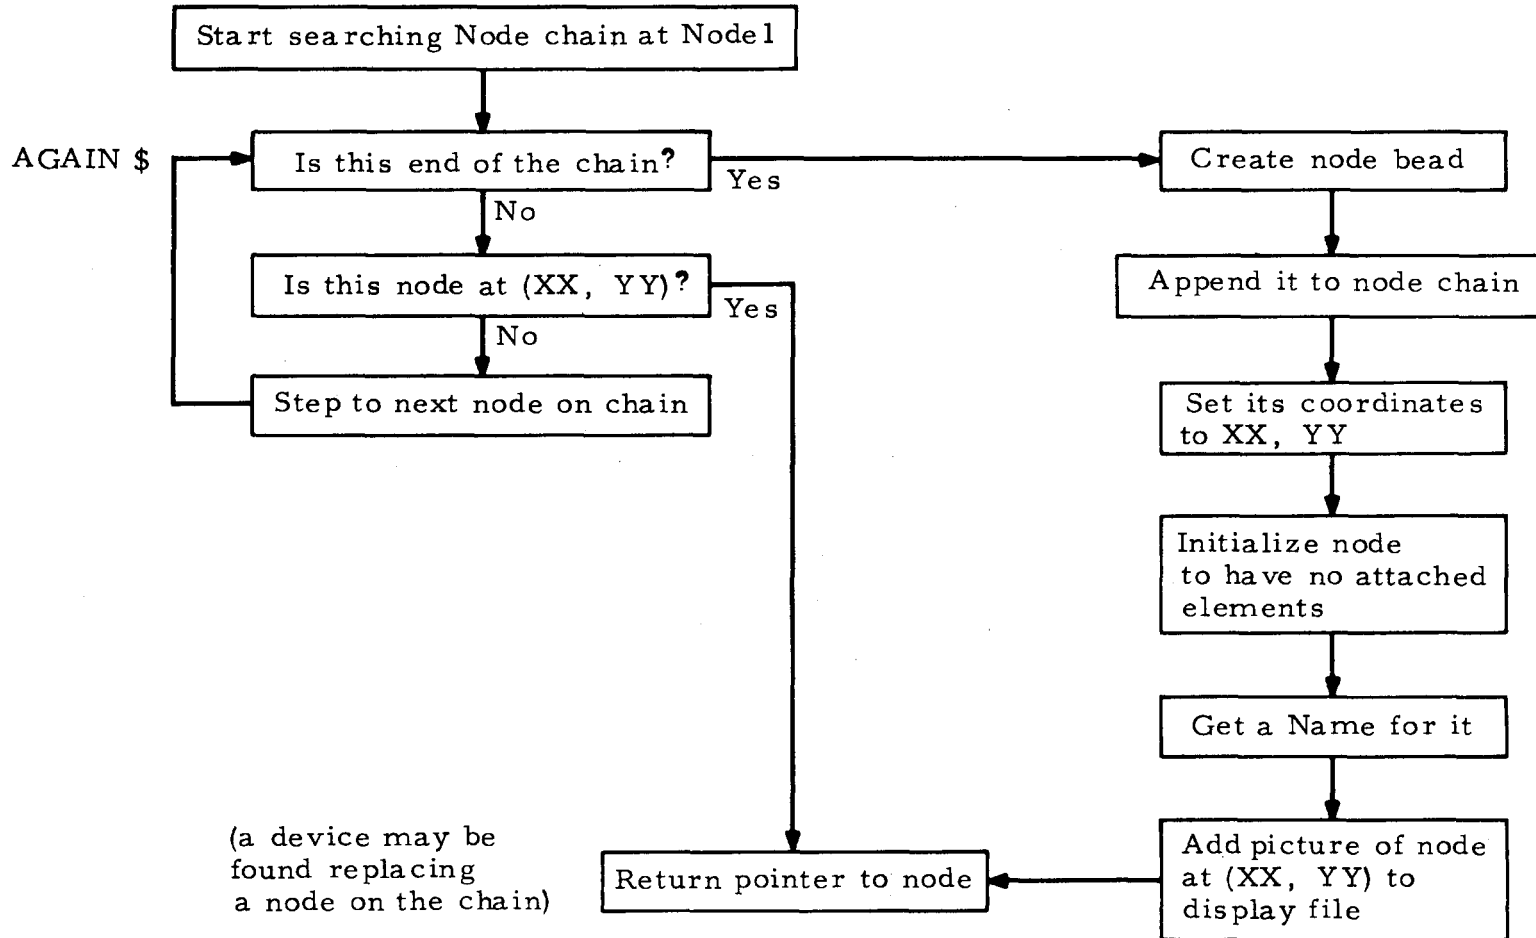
Start searching Node chain at Node1

AGAIN $

Is this end of the chain?

Yes

No

Is this node at (XX, YY)?

Yes

No

Step to next node on chain

Create node bead

Append it to node chain

Set its coordinates to XX, YY

Initialize node to have no attached elements

Get a Name for it

Add picture of node at (XX, YY) to display file

Return pointer to node

(a device may be found replacing a node on the chain)